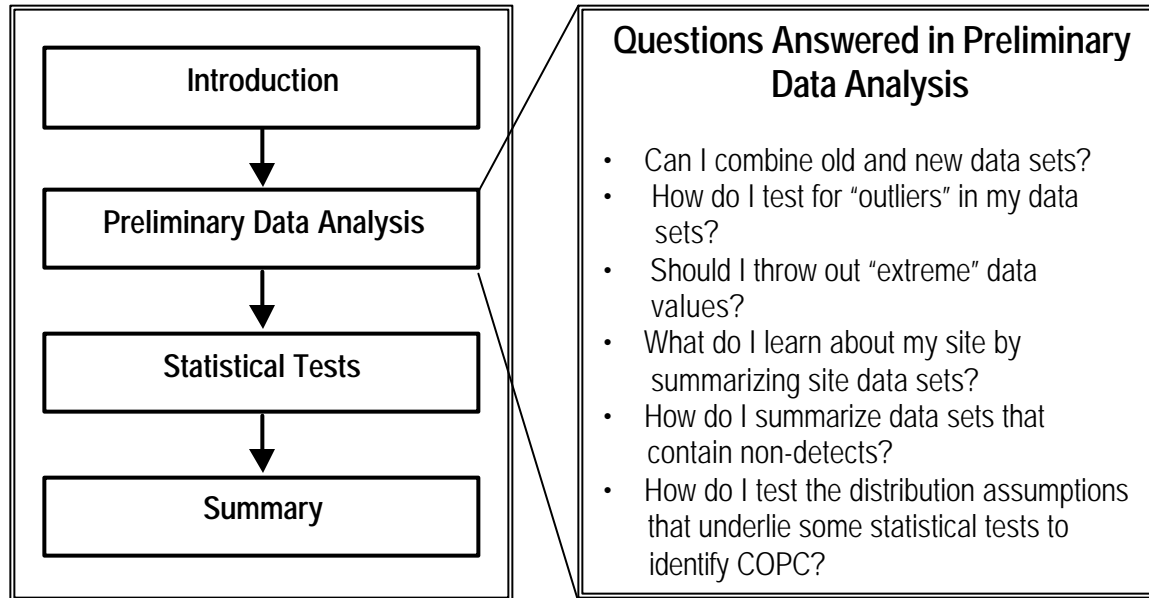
Introduction

Preliminary Data Analysis

Statistical Tests

Summary

Questions Answered in Preliminary Data Analysis

- Can I combine old and new data sets?
- How do I test for “outliers” in my data sets?
- Should I throw out “extreme” data values?
- What do I learn about my site by summarizing site data sets?
- How do I summarize data sets that contain non-detects?
- How do I test the distribution assumptions that underlie some statistical tests to identify COPC?